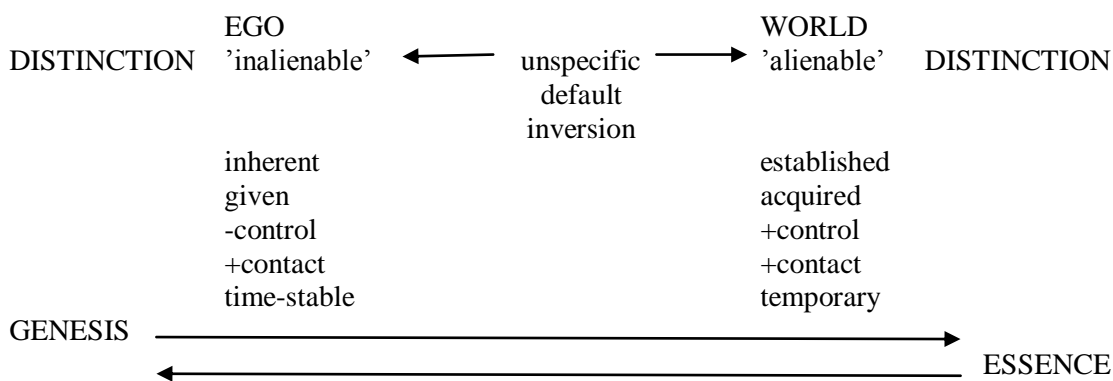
EGO
DISTINCTION 'inalienable'

unspecific
default
inversion

WORLD
'alienable' DISTINCTION

inherent
given
-control
+contact
time-stable

established
acquired
+control
+contact
temporary

GENESIS

ESSENCE